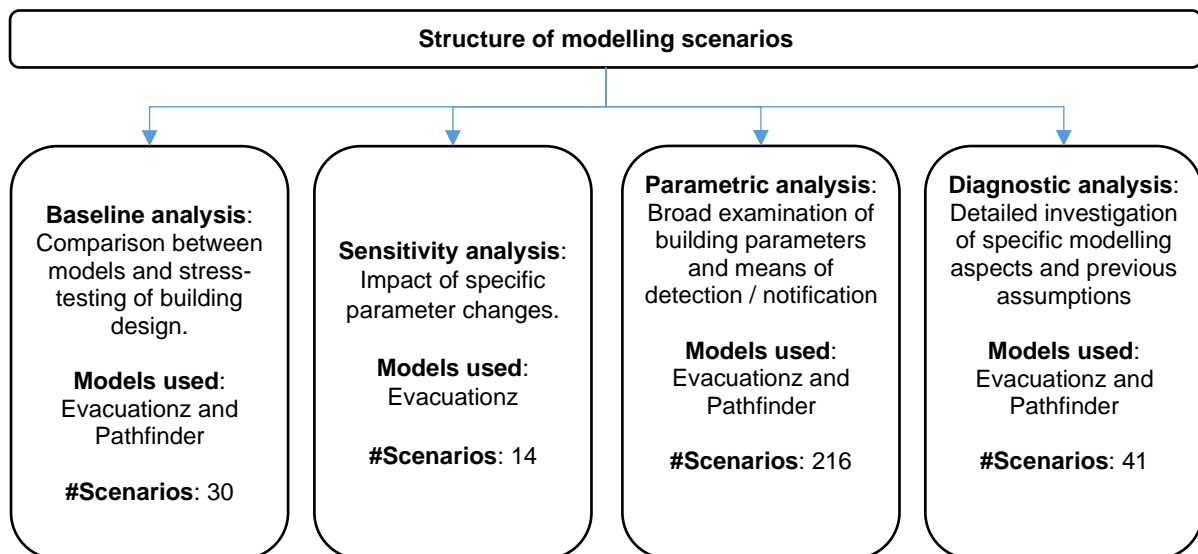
Structure of modelling scenarios

Baseline analysis: Comparison between models and stress-testing of building design.

Models used: Evacuationz and Pathfinder

#Scenarios: 30

Sensitivity analysis: Impact of specific parameter changes.

Models used: Evacuationz

#Scenarios: 14

Parametric analysis: Broad examination of building parameters and means of detection / notification

Models used: Evacuationz and Pathfinder

#Scenarios: 216

Diagnostic analysis: Detailed investigation of specific modelling aspects and previous assumptions

Models used: Evacuationz and Pathfinder

#Scenarios: 41